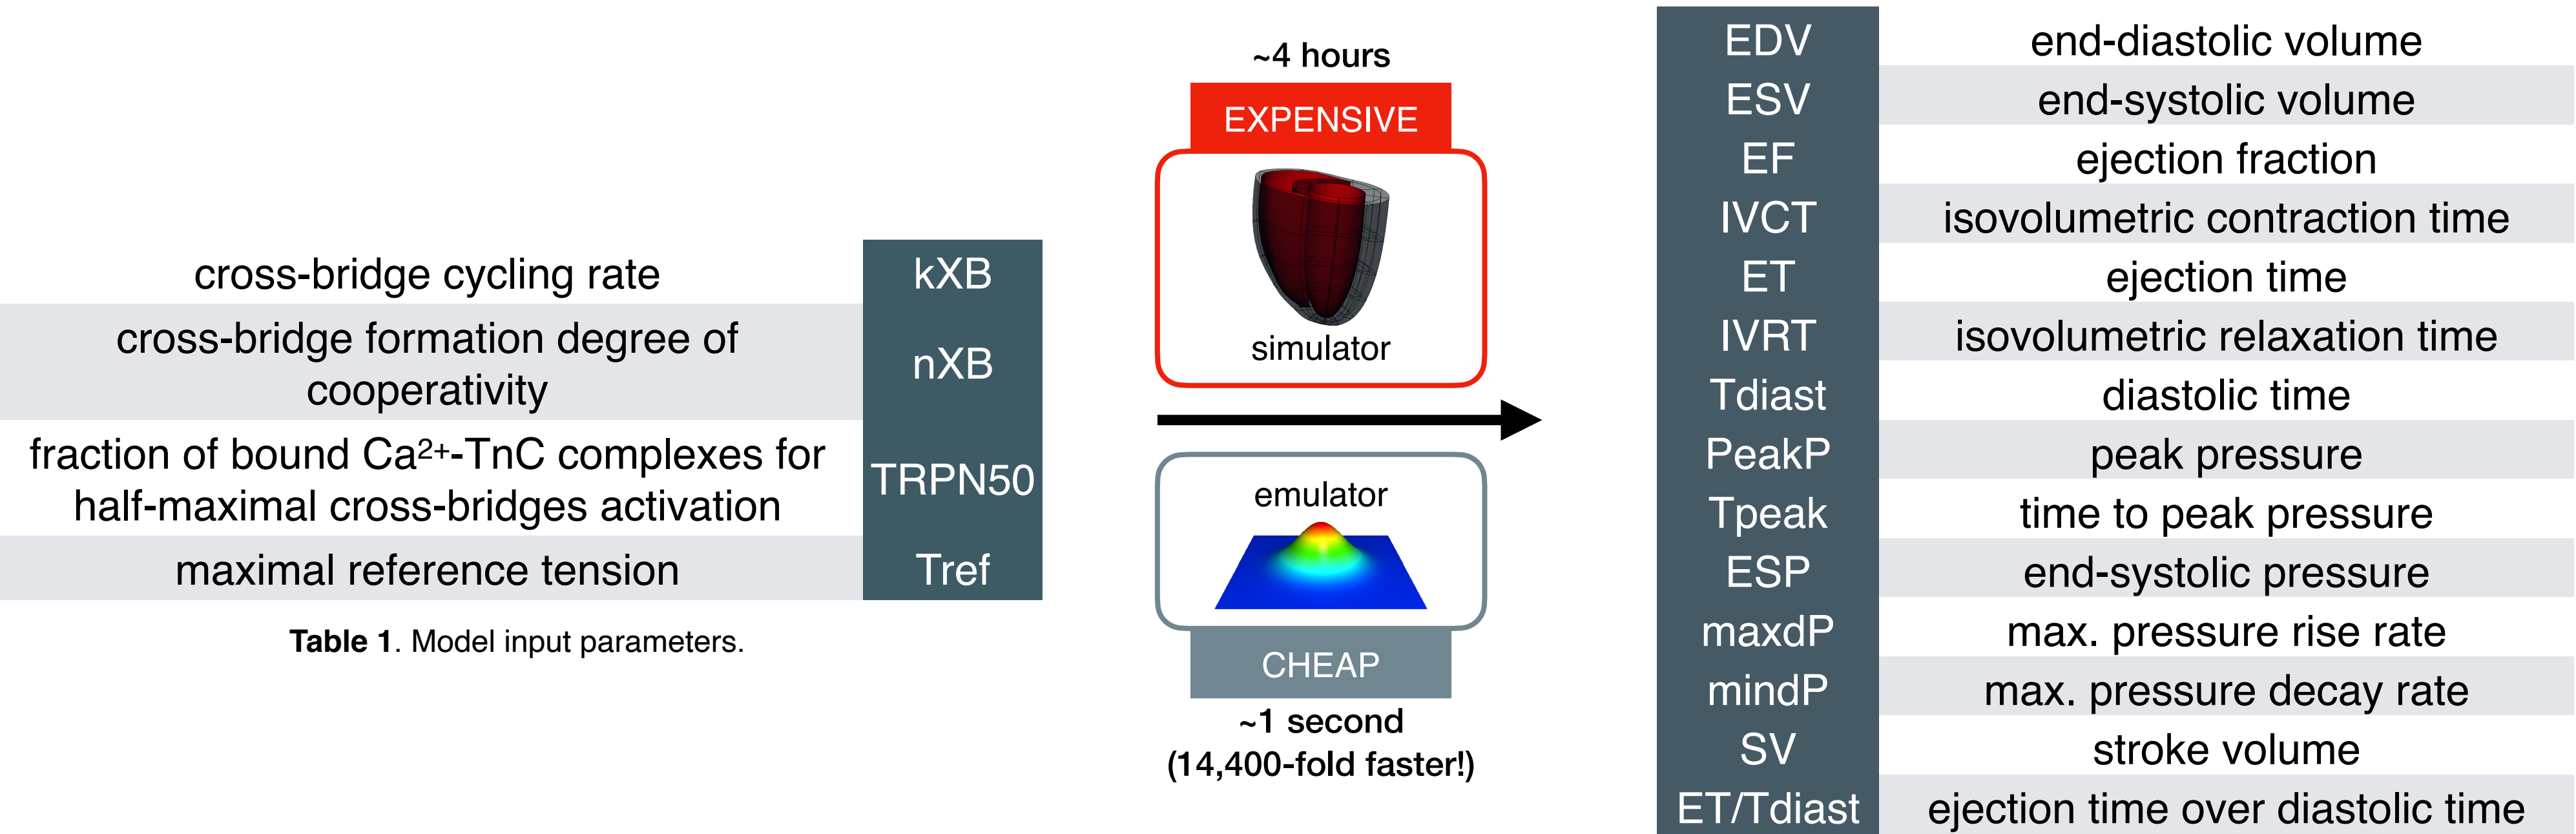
| | |
|---|---|
| cross-bridge cycling rate | kXB |
| cross-bridge formation degree of cooperativity | nXB |
| fraction of bound $Ca^{2+}$-TnC complexes for half-maximal cross-bridges activation | TRPN50 |
| maximal reference tension | Tref |

**Table 1**. Model input parameters.

~4 hours

EXPENSIVE

simulator

emulator

CHEAP

~1 second
(14,400-fold faster!)

| | |
|---|---|
| EDV | end-diastolic volume |
| ESV | end-systolic volume |
| EF | ejection fraction |
| IVCT | isovolumetric contraction time |
| ET | ejection time |
| IVRT | isovolumetric relaxation time |
| Tdiast | diastolic time |
| PeakP | peak pressure |
| Tpeak | time to peak pressure |
| ESP | end-systolic pressure |
| maxdP | max. pressure rise rate |
| mindP | max. pressure decay rate |
| SV | stroke volume |
| ET/Tdiast | ejection time over diastolic time |